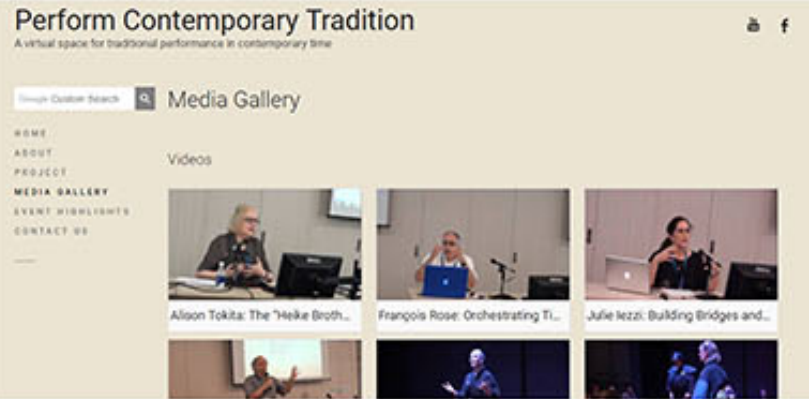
Perform Contemporary Tradition

A virtual space for traditional performance in contemporary time

Google Custom Search

HOME
ABOUT
PROJECT
MEDIA GALLERY
EVENT HIGHLIGHTS
CONTACT US

Media Gallery

Videos

Alison Tokita: The "Heike Broth...

François Rose: Orchestrating Ti...

Julie Iezzi: Building Bridges and...